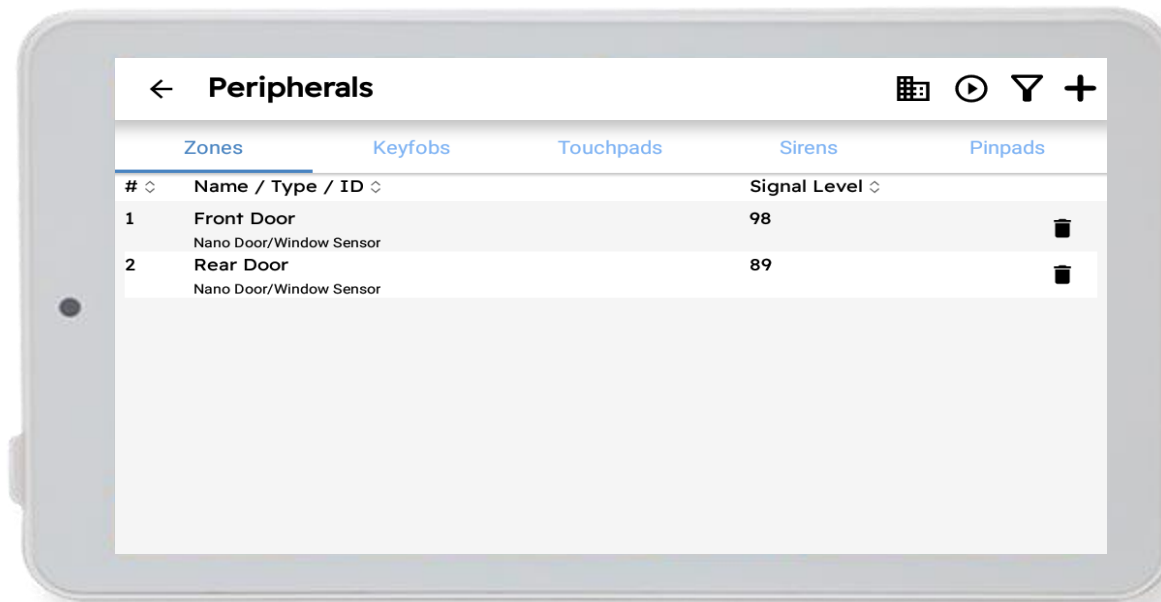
← Peripherals

Zones Keyfobs Touchpads Sirens Pinpads

| # | Name / Type / ID | Signal Level |
|---|---|---|
| 1 | Front Door<br>Nano Door/Window Sensor | 98 |
| 2 | Rear Door<br>Nano Door/Window Sensor | 89 |